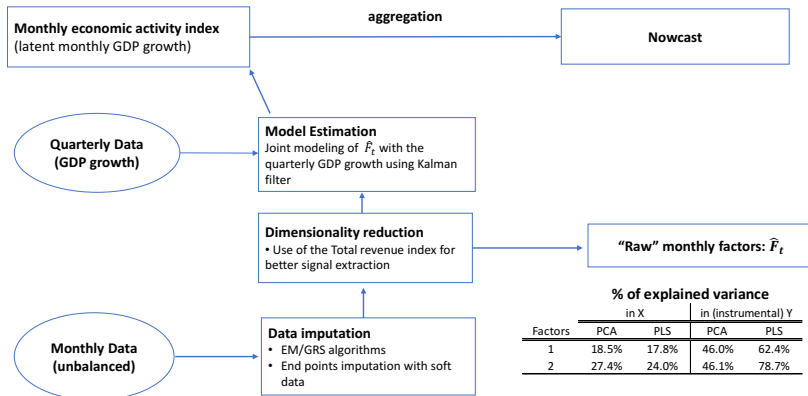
Monthly economic activity index
(latent monthly GDP growth)

aggregation

Nowcast

Quarterly Data
(GDP growth)

Model Estimation
Joint modeling of $\hat{F}_t$ with the quarterly GDP growth using Kalman filter

Dimensionality reduction
• Use of the Total revenue index for better signal extraction

"Raw" monthly factors: $\hat{F}_t$

% of explained variance

| Factors | in X PCA | in X PLS | in (instrumental) Y PCA | in (instrumental) Y PLS |
|---|---|---|---|---|
| 1 | 18.5% | 17.8% | 46.0% | 62.4% |
| 2 | 27.4% | 24.0% | 46.1% | 78.7% |

Monthly Data
(unbalanced)

Data imputation
• EM/GRS algorithms
• End points imputation with soft data